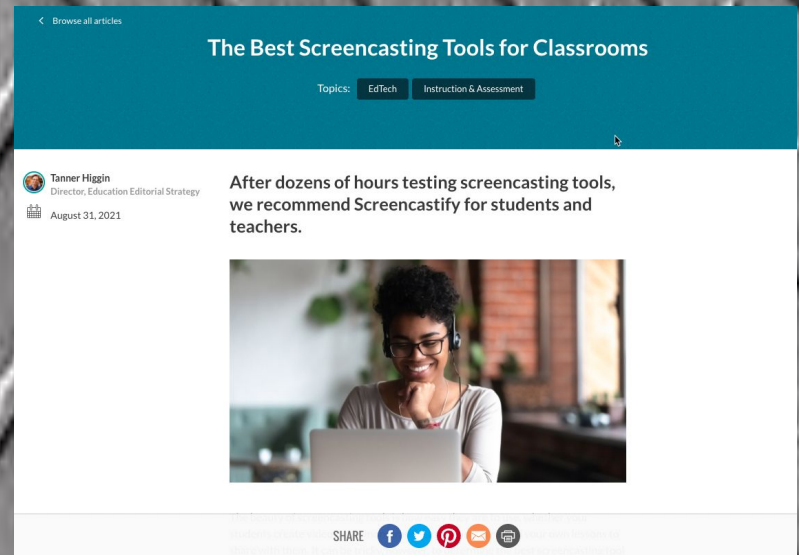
Browse all articles

The Best Screencasting Tools for Classrooms

Topics: EdTech Instruction & Assessment

Tanner Higgin
Director, Education Editorial Strategy

August 31, 2021

After dozens of hours testing screencasting tools, we recommend Screencastify for students and teachers.

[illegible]

SHARE